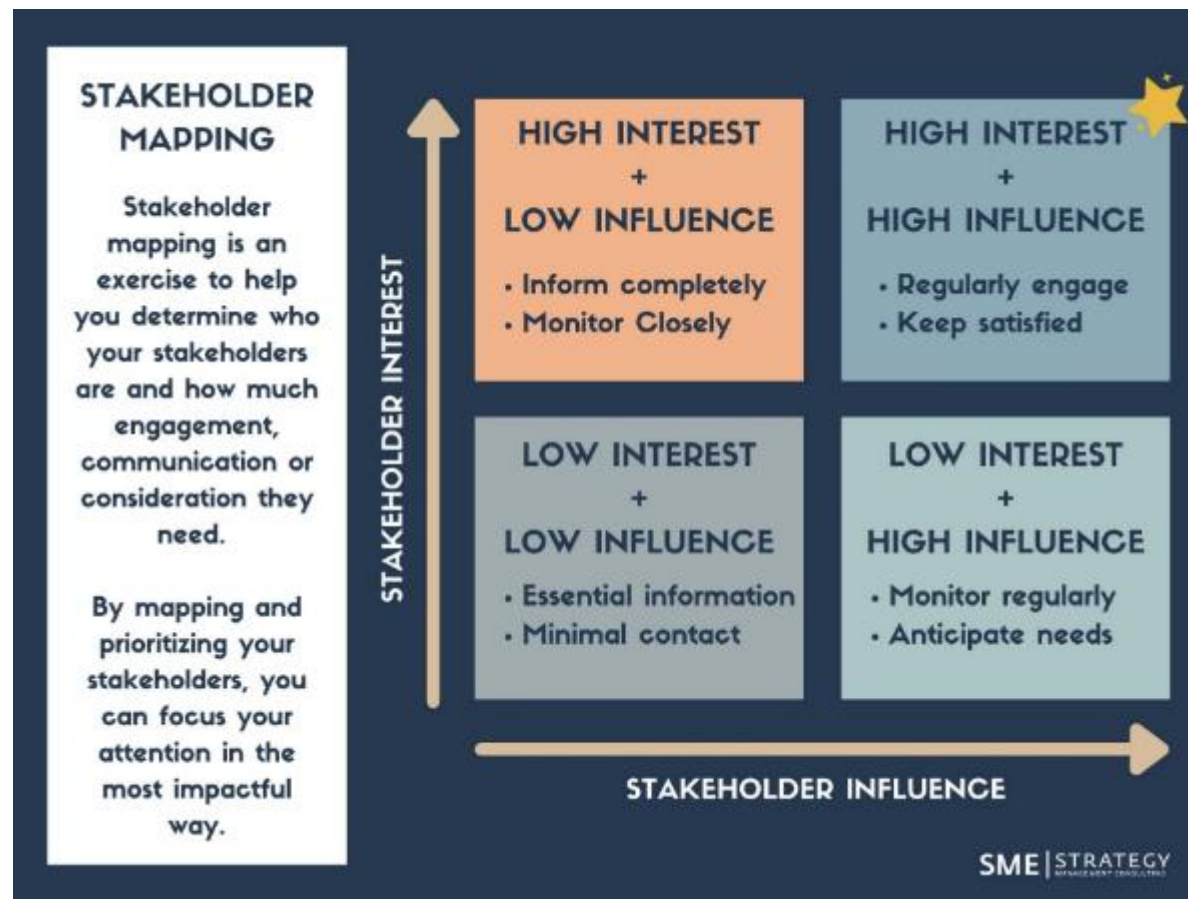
STAKEHOLDER MAPPING

Stakeholder mapping is an exercise to help you determine who your stakeholders are and how much engagement, communication or consideration they need.

By mapping and prioritizing your stakeholders, you can focus your attention in the most impactful way.

STAKEHOLDER INTEREST

HIGH INTEREST + LOW INFLUENCE

• Inform completely
• Monitor Closely

HIGH INTEREST + HIGH INFLUENCE

• Regularly engage
• Keep satisfied

LOW INTEREST + LOW INFLUENCE

• Essential information
• Minimal contact

LOW INTEREST + HIGH INFLUENCE

• Monitor regularly
• Anticipate needs

STAKEHOLDER INFLUENCE

SME | STRATEGY
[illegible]